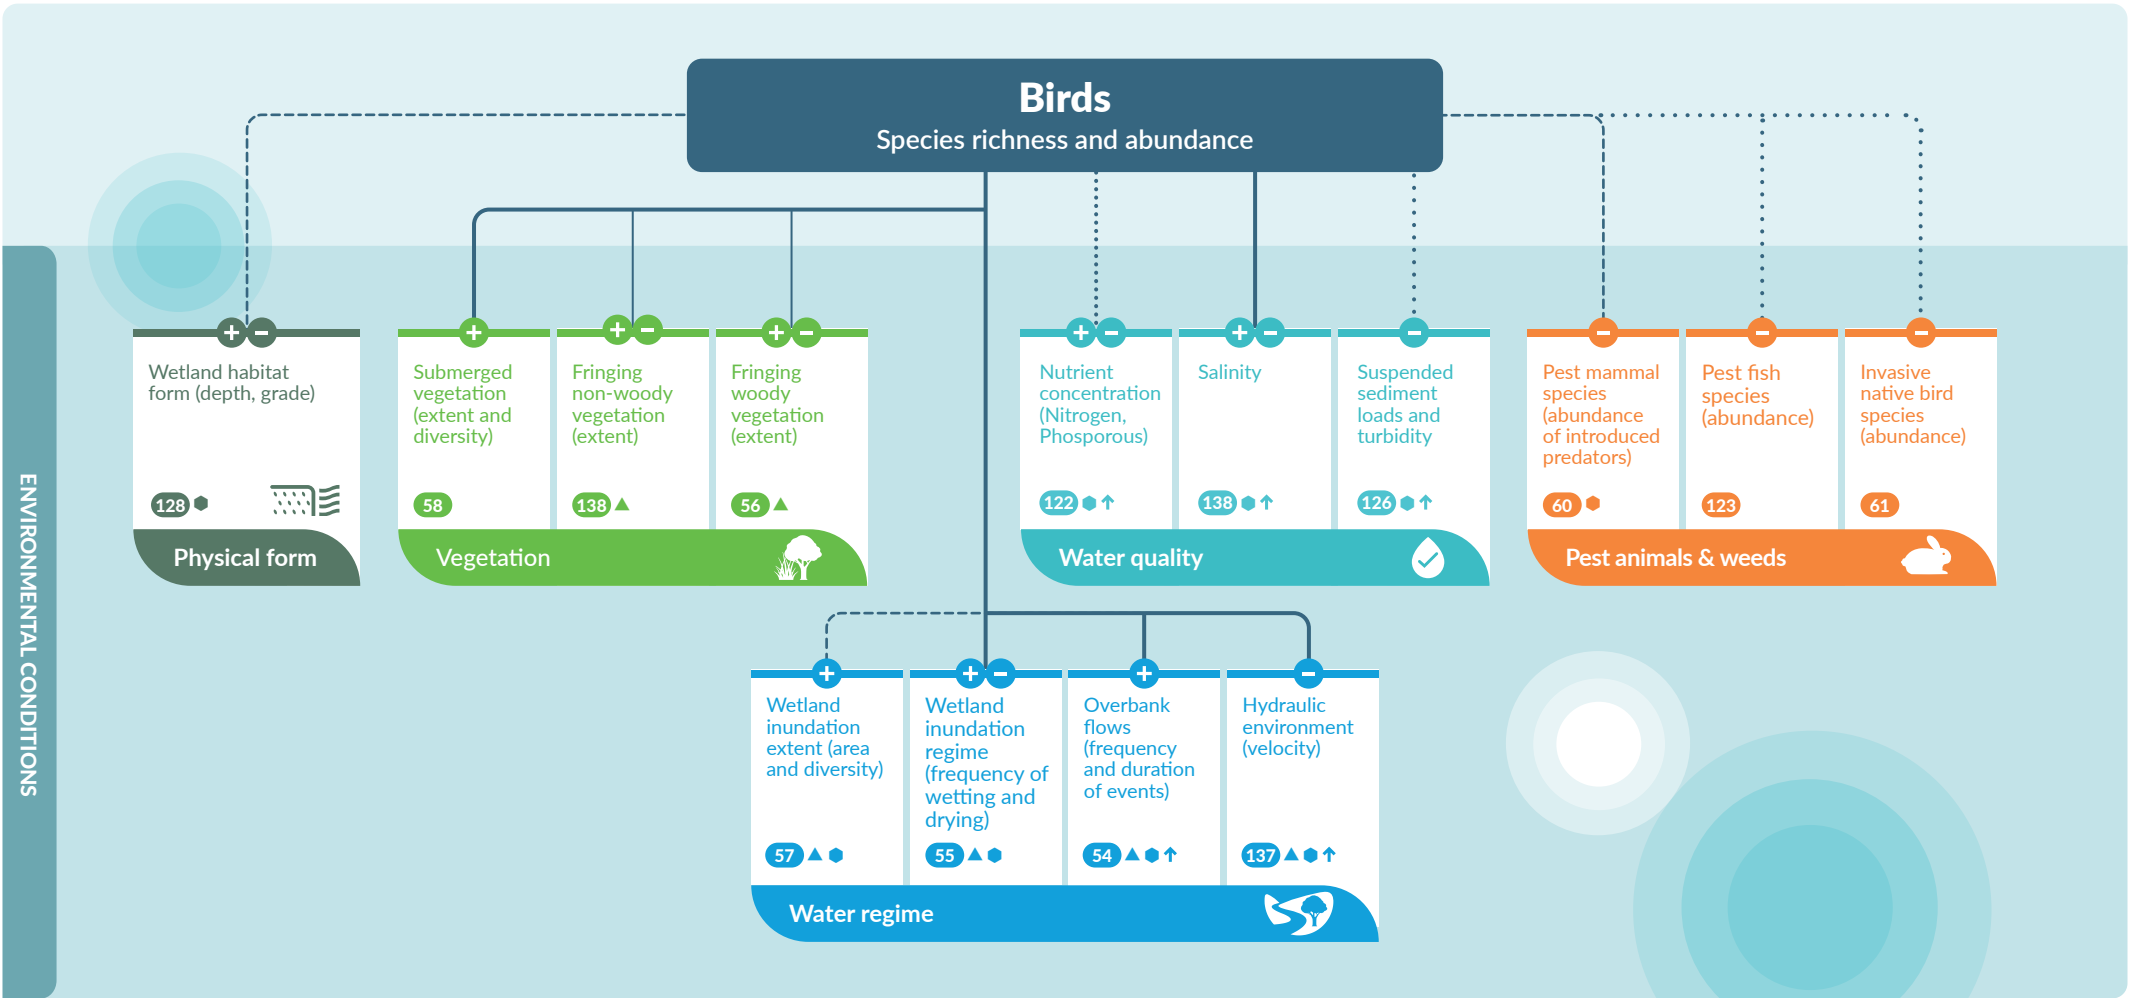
Birds
Species richness and abundance

ENVIRONMENTAL CONDITIONS

+ −
Wetland habitat form (depth, grade)
128
Physical form

+
Submerged vegetation (extent and diversity)
58

+ −
Fringing non-woody vegetation (extent)
138

+ −
Fringing woody vegetation (extent)
56
Vegetation

+ −
Nutrient concentration (Nitrogen, Phosporous)
122

+ −
Salinity
138

−
Suspended sediment loads and turbidity
126
Water quality

−
Pest mammal species (abundance of introduced predators)
60

−
Pest fish species (abundance)
123

−
Invasive native bird species (abundance)
61
Pest animals & weeds

+
Wetland inundation extent (area and diversity)
57

+ −
Wetland inundation regime (frequency of wetting and drying)
55

+
Overbank flows (frequency and duration of events)
54

−
Hydraulic environment (velocity)
137
Water regime